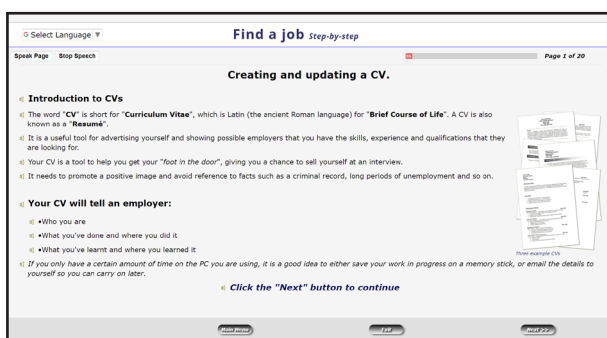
G Select Language ▼

Find a job Step-by-step

Speak Page Stop Speech

Page 1 of 20

Creating and updating a CV.

Introduction to CVs

The word "CV" is short for "Curriculum Vitae", which is Latin (the ancient Roman language) for "Brief Course of Life". A CV is also known as a "Resumé".

It is a useful tool for advertising yourself and showing possible employers that you have the skills, experience and qualifications that they are looking for.

Your CV is a tool to help you get your "foot in the door", giving you a chance to sell yourself at an interview.

It needs to promote a positive image and avoid reference to facts such as a criminal record, long periods of unemployment and so on.

Your CV will tell an employer:

•Who you are

•What you've done and where you did it

•What you've learnt and where you learned it

Three example CVs

If you only have a certain amount of time on the PC you are using, it is a good idea to either save your work in progress on a memory stick, or email the details to yourself so you can carry on later.

Click the "Next" button to continue

Main Menu

Exit

Next >>